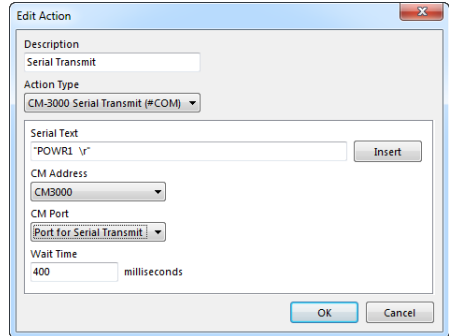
Edit Action

Description
Serial Transmit

Action Type
CM-3000 Serial Transmit (#COM)

Serial Text
"POWR1 \r"
Insert

CM Address
CM3000

CM Port
Port for Serial Transmit

Wait Time
400 milliseconds

OK
Cancel